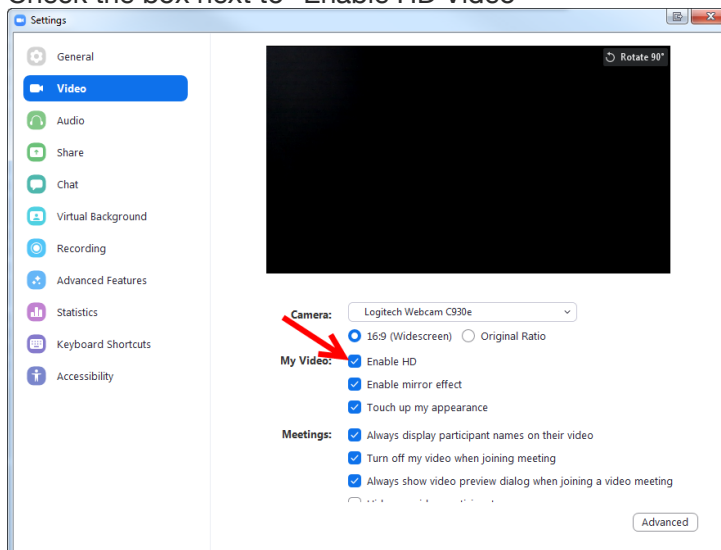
Check the box next to "Enable HD Video"

Settings

General
Video
Audio
Share
Chat
Virtual Background
Recording
Advanced Features
Statistics
Keyboard Shortcuts
Accessibility

Rotate 90°

Camera: Logitech Webcam C930e
16:9 (Widescreen) Original Ratio
My Video: Enable HD
Enable mirror effect
Touch up my appearance
Meetings: Always display participant names on their video
Turn off my video when joining meeting
Always show video preview dialog when joining a video meeting
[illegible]

Advanced